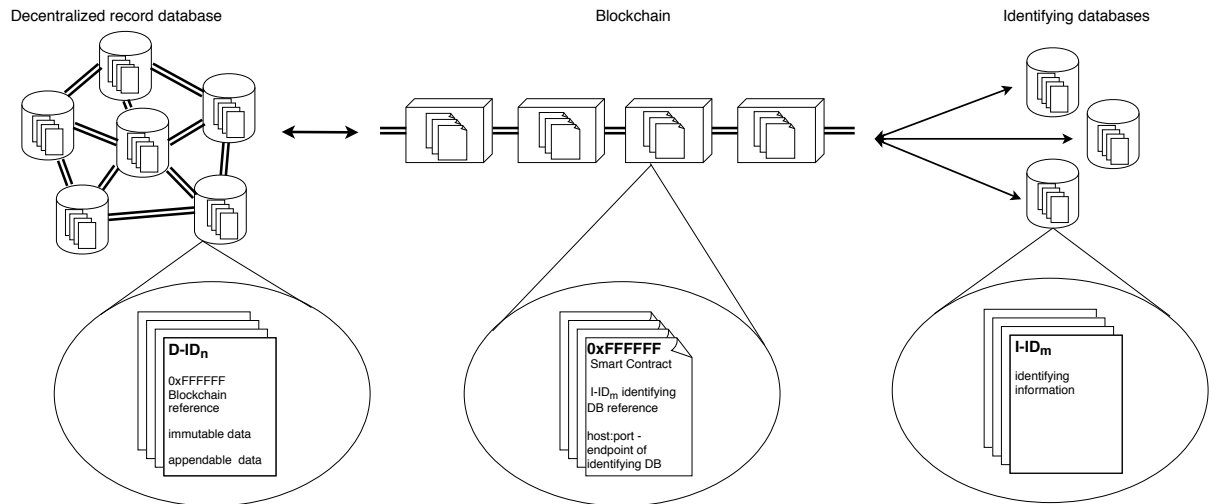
Decentralized record database

Blockchain

Identifying databases

D-ID$_n$

0xFFFFFF Blockchain reference

immutable data

appendable data

0xFFFFFF
Smart Contract

I-ID$_m$ identifying DB reference

host:port - endpoint of identifying DB

I-ID$_m$

identifying information